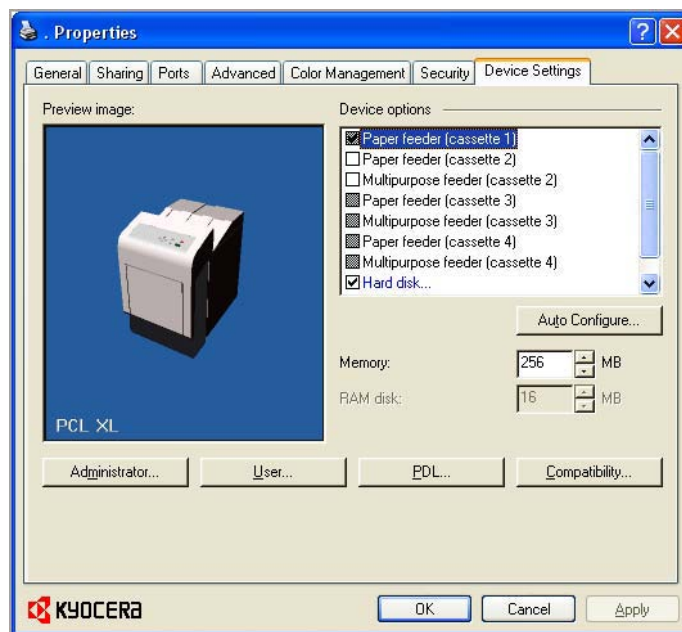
. Properties

General | Sharing | Ports | Advanced | Color Management | Security | Device Settings

Preview image:

PCL XL

Device options

Paper feeder (cassette 1)
Paper feeder (cassette 2)
Multipurpose feeder (cassette 2)
Paper feeder (cassette 3)
Multipurpose feeder (cassette 3)
Paper feeder (cassette 4)
Multipurpose feeder (cassette 4)
Hard disk...

Auto Configure...

Memory: 256 MB

RAM disk: 16 MB

Administrator... | User... | PDL... | Compatibility...

KYOCERA

OK | Cancel | Apply